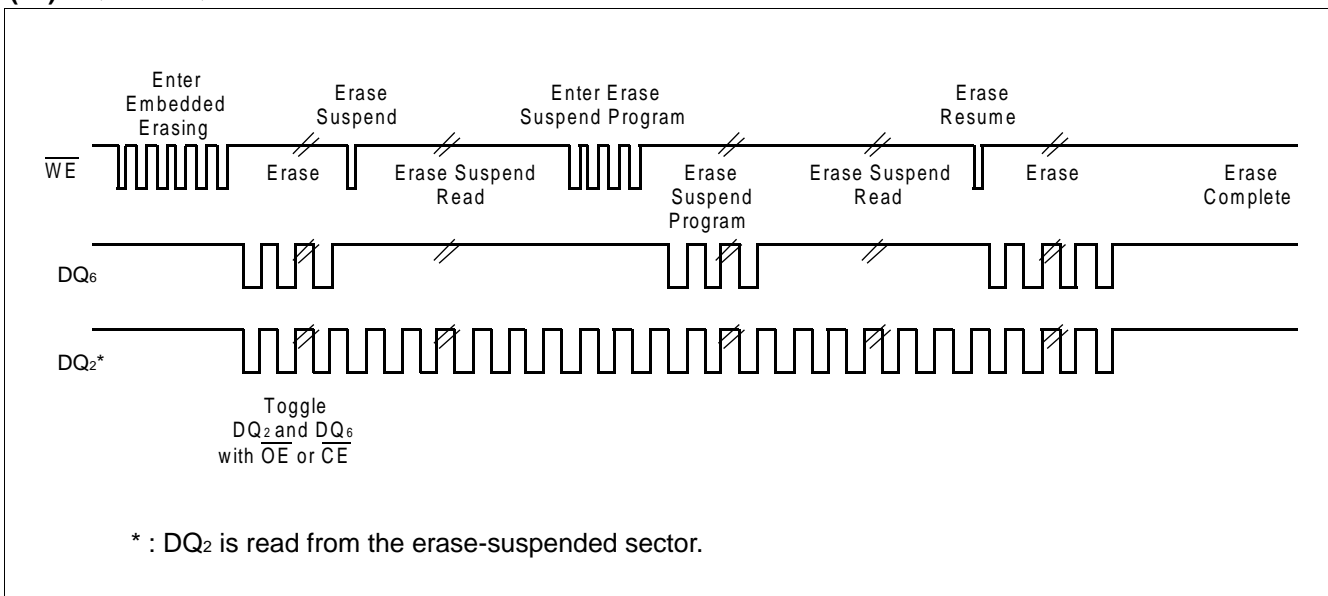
Enter Embedded Erasing

Erase Suspend

Enter Erase Suspend Program

Erase Resume

$\overline{WE}$

Erase

Erase Suspend Read

Erase Suspend Program

Erase Suspend Read

Erase

Erase Complete

$DQ_6$

$DQ_2$*

Toggle $DQ_2$ and $DQ_6$ with $\overline{OE}$ or $\overline{CE}$

* : $DQ_2$ is read from the erase-suspended sector.